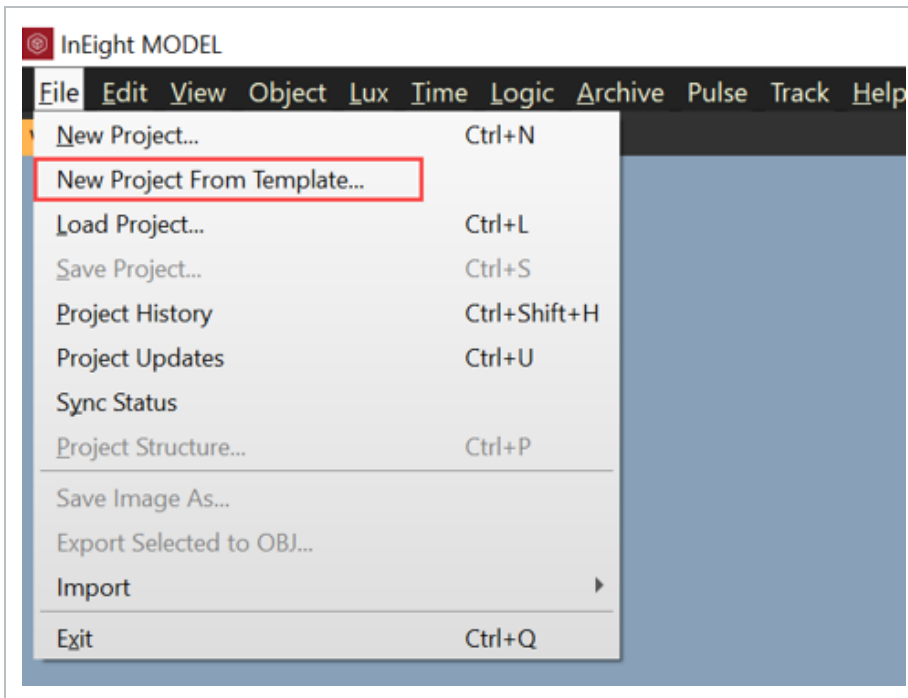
InEight MODEL

File Edit View Object Lux Time Logic Archive Pulse Track Help

New Project... Ctrl+N
New Project From Template...
Load Project... Ctrl+L
Save Project... Ctrl+S
Project History Ctrl+Shift+H
Project Updates Ctrl+U
Sync Status
Project Structure... Ctrl+P
Save Image As...
Export Selected to OBJ...
Import
Exit Ctrl+Q